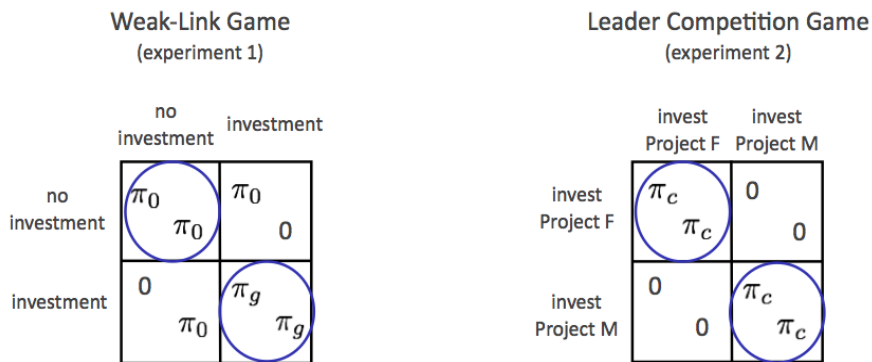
Weak-Link Game
(experiment 1)

| | no investment | investment |
|---|---|---|
| no investment | $\pi_0$ $\pi_0$ | $\pi_0$ 0 |
| investment | 0 $\pi_0$ | $\pi_g$ $\pi_g$ |

Leader Competition Game
(experiment 2)

| | invest Project F | invest Project M |
|---|---|---|
| invest Project F | $\pi_c$ $\pi_c$ | 0 0 |
| invest Project M | 0 0 | $\pi_c$ $\pi_c$ |